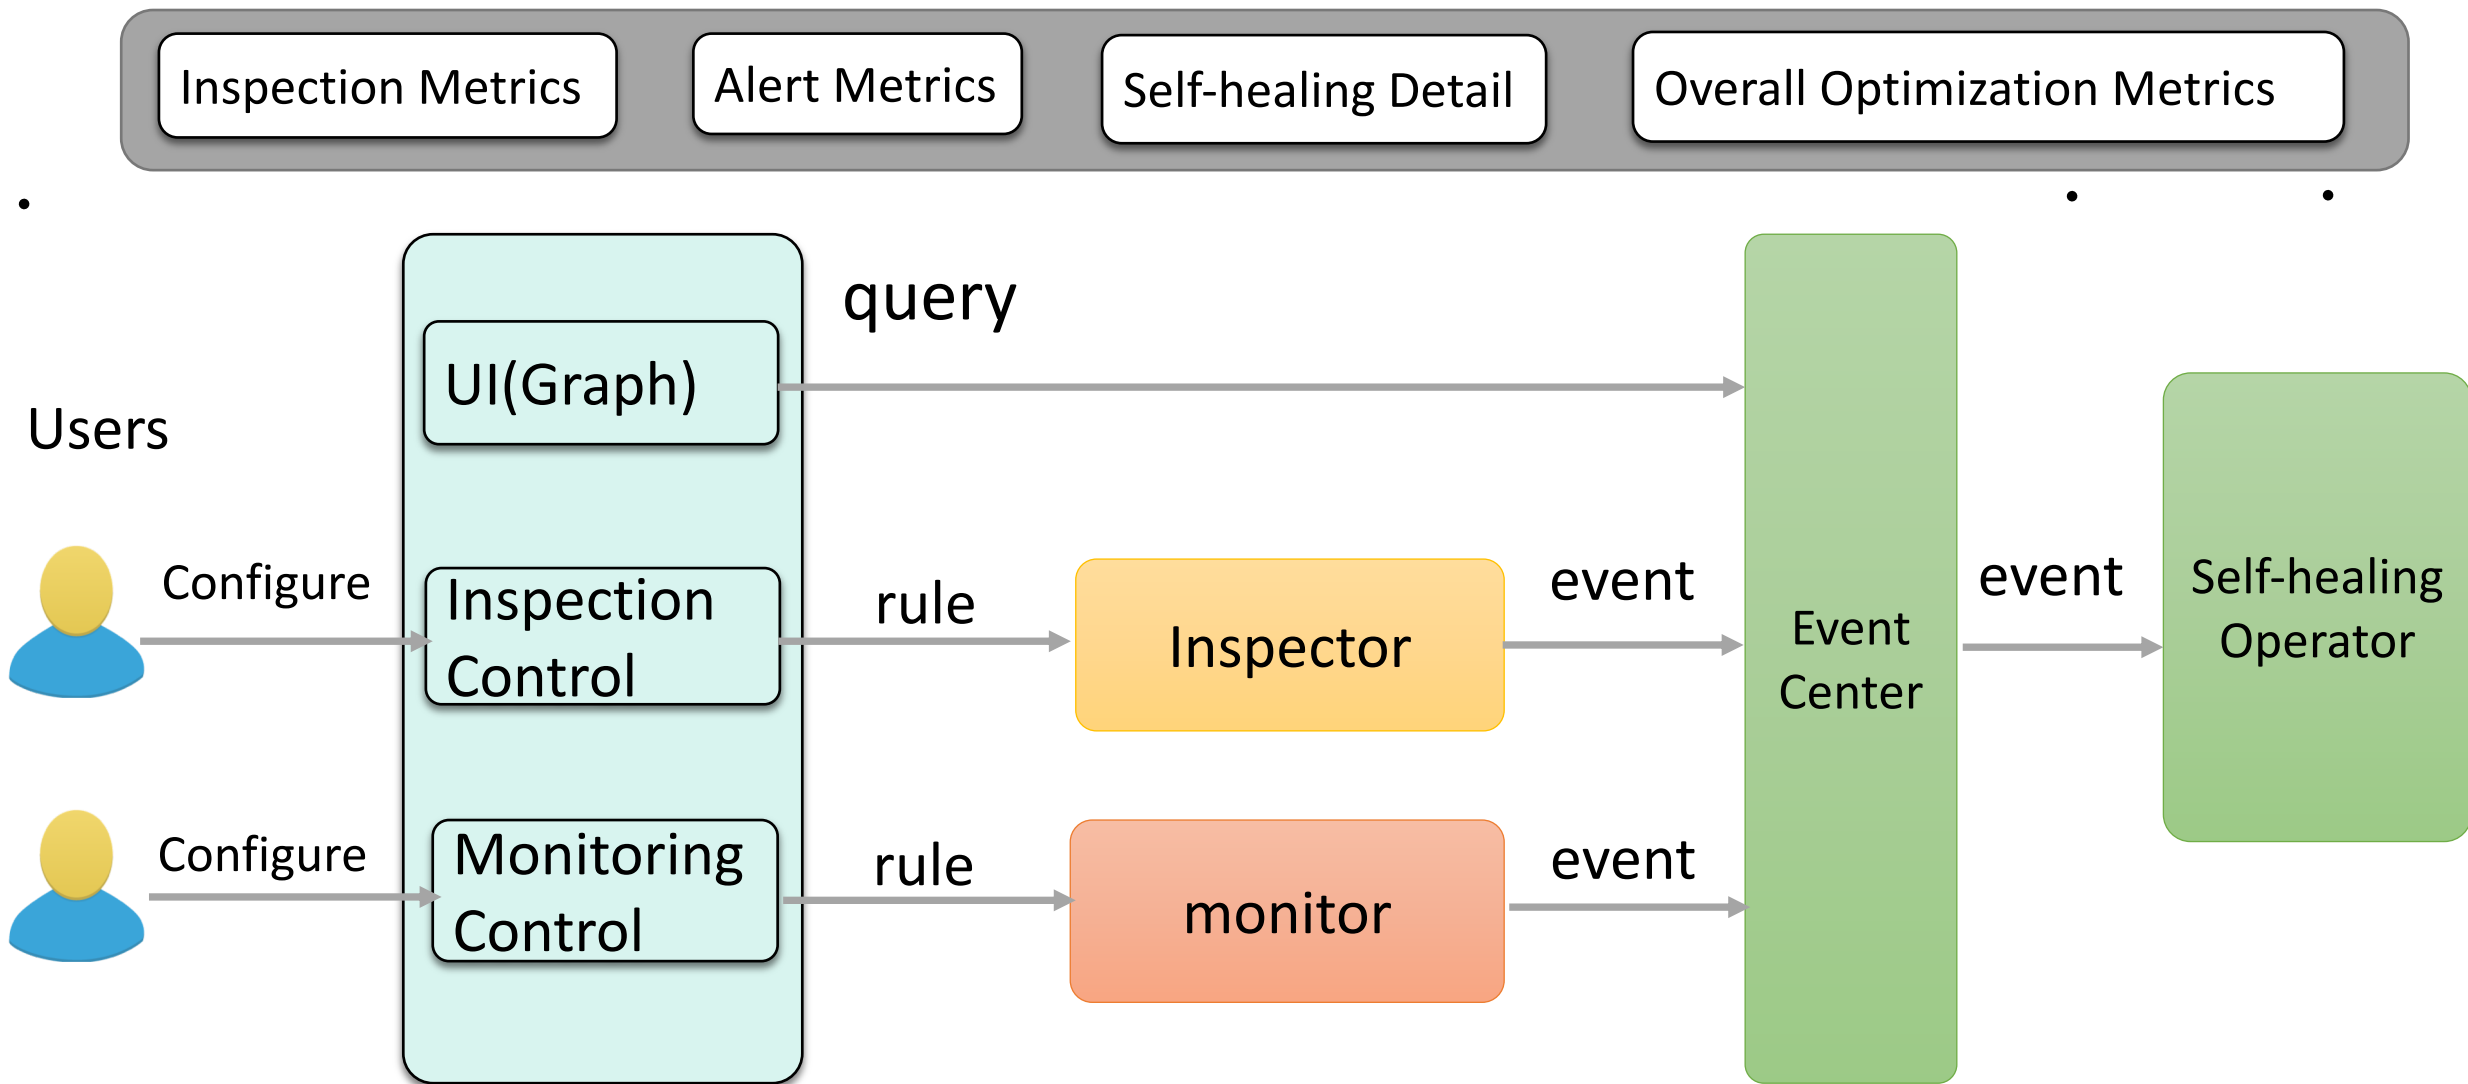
Inspection Metrics

Alert Metrics

Self-healing Detail

Overall Optimization Metrics

Users

query

UI(Graph)

Configure

Inspection Control

rule

Inspector

event

Event Center

event

Self-healing Operator

Configure

Monitoring Control

rule

monitor

event